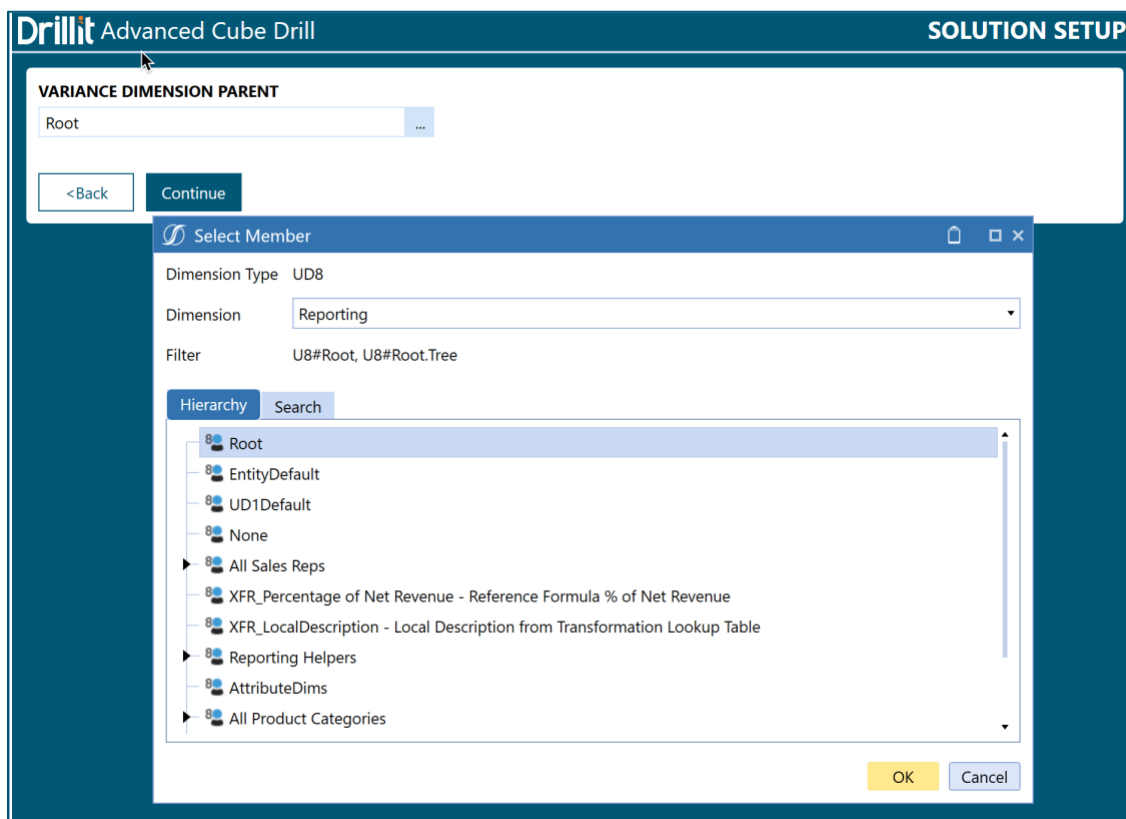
Drillit Advanced Cube Drill

SOLUTION SETUP

VARIANCE DIMENSION PARENT

Root

...

<Back

Continue

Select Member

Dimension Type UD8

Dimension Reporting

Filter U8#Root, U8#Root.Tree

Hierarchy

Search

Root

EntityDefault

UD1Default

None

All Sales Reps

XFR_Percentage of Net Revenue - Reference Formula % of Net Revenue

XFR_LocalDescription - Local Description from Transformation Lookup Table

Reporting Helpers

AttributeDims

All Product Categories

OK

Cancel